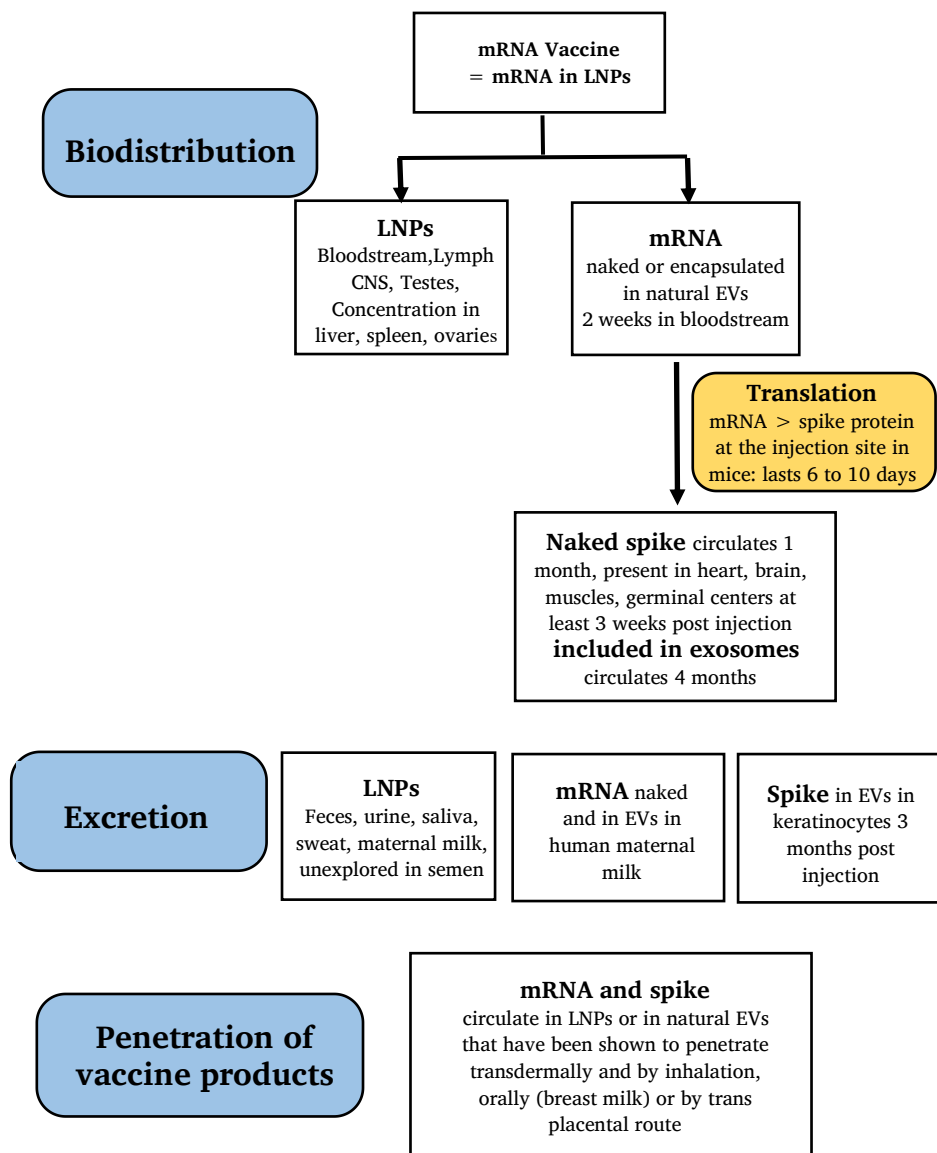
mRNA Vaccine
= mRNA in LNPs

Biodistribution

LNPs
Bloodstream,Lymph
CNS, Testes,
Concentration in
liver, spleen, ovaries

mRNA
naked or encapsulated
in natural EVs
2 weeks in bloodstream

Translation
mRNA > spike protein
at the injection site in
mice: lasts 6 to 10 days

Naked spike circulates 1 month, present in heart, brain, muscles, germinal centers at least 3 weeks post injection
included in exosomes
circulates 4 months

Excretion

LNPs
Feces, urine, saliva, sweat, maternal milk, unexplored in semen

mRNA naked and in EVs in human maternal milk

Spike in EVs in keratinocytes 3 months post injection

Penetration of vaccine products

mRNA and spike
circulate in LNPs or in natural EVs that have been shown to penetrate transdermally and by inhalation, orally (breast milk) or by trans placental route